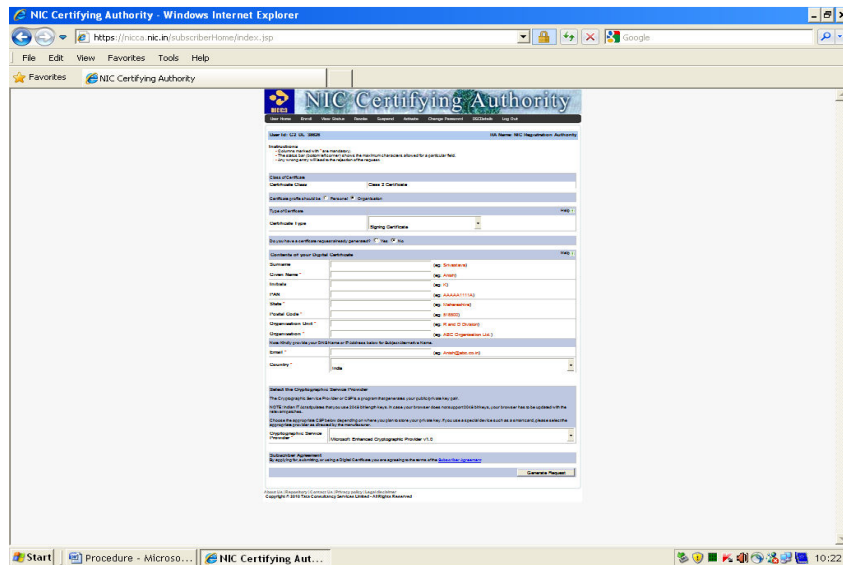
NIC Certifying Authority - Windows Internet Explorer

https://nicca.nic.in/subscriberHome/index.jsp

Google

File Edit View Favorites Tools Help

Favorites NIC Certifying Authority

NIC Certifying Authority

NICCA

User Home Enroll View Status Revoke Support Activate Change Password DSCSelfie Log Out

User Id: LC UL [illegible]

RA Name: NIC Registration Authority

Instructions
- Columns marked with * are mandatory.
- The status bar (bottom left corner) shows the maximum characters allowed for a particular field.
- Any wrong entry will lead to the rejection of the request.

Class of Certificate

Certificate Class Class 2 Certificate

Certificate profile should be: Personal Organisation

Type of Certificate

Certificate Type Signing Certificate

Do you have a certificate request already generated? Yes No

Contents of your Digital Certificate

| Surname | (eg: Srivastava) |
|---|---|
| Given Name * | (eg: Anish) |
| Initials | (eg: K) |
| PAN | (eg: AAAAA1111A) |
| State * | (eg: Maharashtra) |
| Postal Code * | (eg: 410000) |
| Organisation Unit * | (eg: R and D Division) |
| Organisation * | (eg: ABC Organisation Ltd.) |

Kindly provide your DNS Name or IP address below for Subject alternative Name.

| Email * | (eg: Anish@abc.co.in) |
|---|---|
| Country * | India |

Select the Cryptographic Service Provider

The Cryptographic Service Provider or CSP is a program that generates your public private key pair.

NOTE: Indian IT act requires that you use 2048 bit length keys. In case your browser does not support 2048 bit keys, your browser has to be updated with the relevant patches.

Choose the appropriate CSP below depending on where you plan to store your private key. If you use a special device such as a smartcard, please select the appropriate provider as directed by the manufacturer.

Cryptographic Service Provider Microsoft Enhanced Cryptographic Provider v1.0

Subscriber Agreement
By applying for, submitting, or using a Digital Certificate, you are agreeing to the terms of the Subscriber Agreement

Generate Request

About Us | Repository | Contact Us | Privacy policy | Legal disclaimer
Copyright © 2010 Tata Consultancy Services Limited - All Rights Reserved

Start Procedure - Microso... NIC Certifying Aut... 10:22